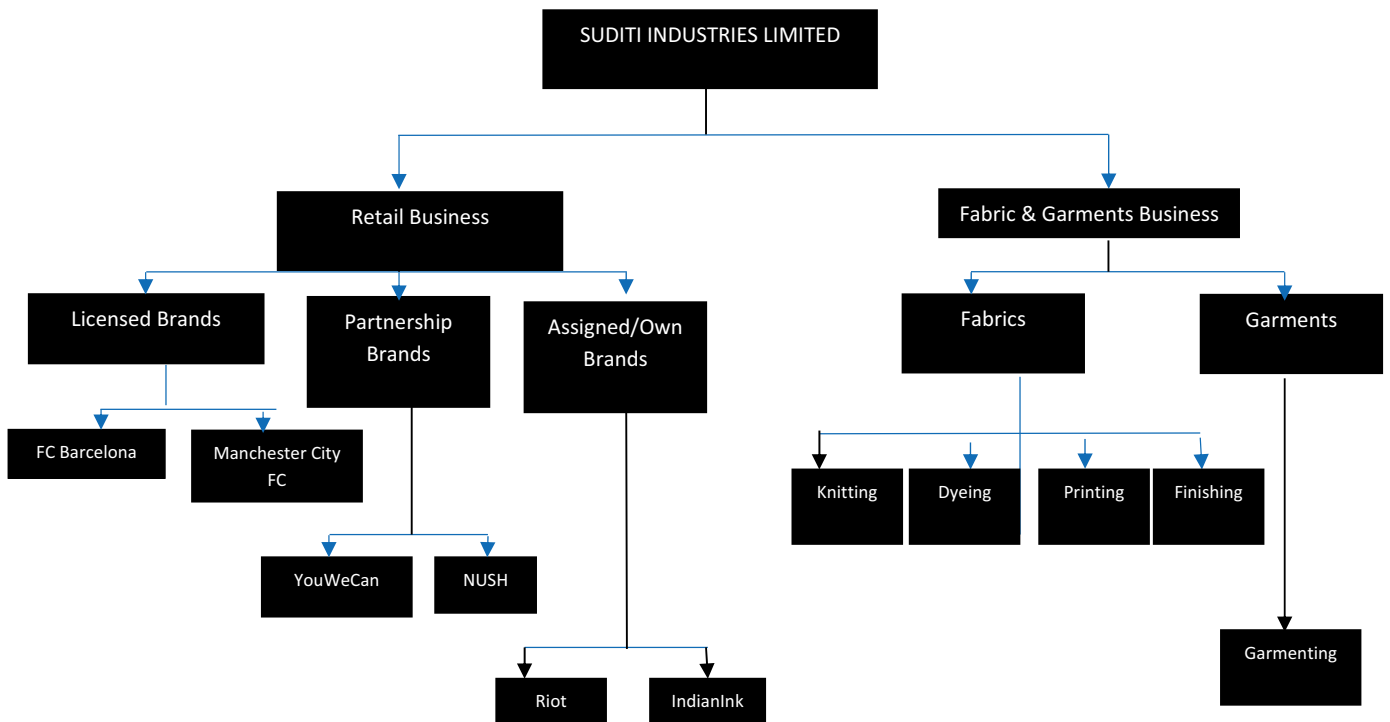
SUDITI INDUSTRIES LIMITED

Retail Business

Licensed Brands

FC Barcelona

Manchester City FC

Partnership Brands

YouWeCan

NUSH

Assigned/Own Brands

Riot

IndianInk

Fabric & Garments Business

Fabrics

Knitting

Dyeing

Printing

Finishing

Garments

Garmenting